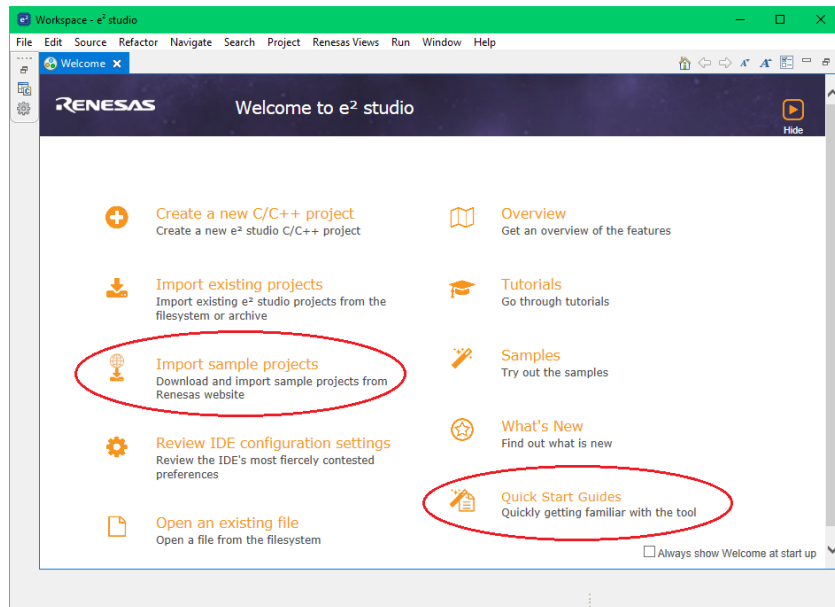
Workspace - e² studio

File Edit Source Refactor Navigate Search Project Renesas Views Run Window Help

Welcome ✕

RENESAS

Welcome to e² studio

Hide

Create a new C/C++ project
Create a new e² studio C/C++ project

Import existing projects
Import existing e² studio projects from the filesystem or archive

Import sample projects
Download and import sample projects from Renesas website

Review IDE configuration settings
Review the IDE's most fiercely contested preferences

Open an existing file
Open a file from the filesystem

Overview
Get an overview of the features

Tutorials
Go through tutorials

Samples
Try out the samples

What's New
Find out what is new

Quick Start Guides
Quickly getting familiar with the tool

Always show Welcome at start up